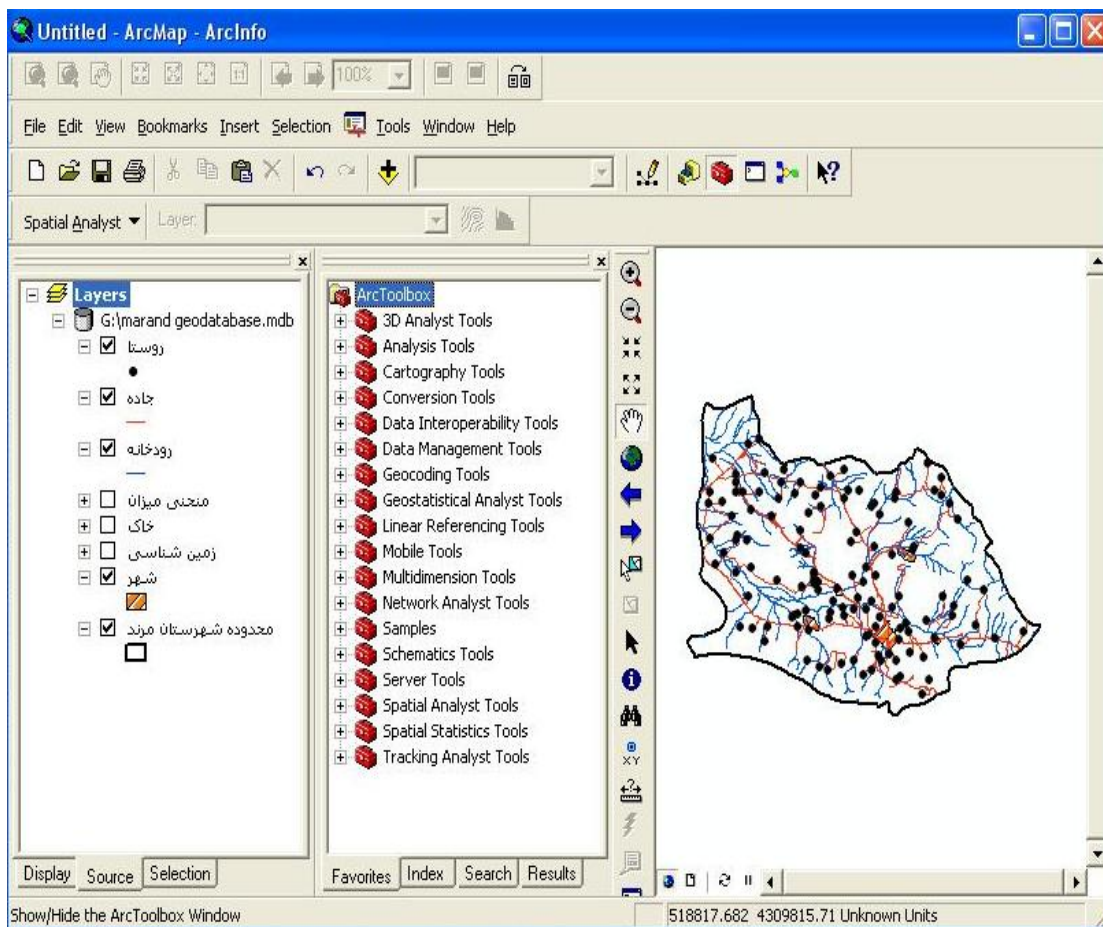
Untitled - ArcMap - ArcInfo

100%

File Edit View Bookmarks Insert Selection Tools Window Help

Spatial Analyst ▼ Layer:

Layers
G:\marand geodatabase.mdb
روستا
جاده
رودخانه
منحنی میزان
خاک
زمین شناسی
شهر
محدوده شهرستان مرند

ArcToolbox
3D Analyst Tools
Analysis Tools
Cartography Tools
Conversion Tools
Data Interoperability Tools
Data Management Tools
Geocoding Tools
Geostatistical Analyst Tools
Linear Referencing Tools
Mobile Tools
Multidimension Tools
Network Analyst Tools
Samples
Schematics Tools
Server Tools
Spatial Analyst Tools
Spatial Statistics Tools
Tracking Analyst Tools

Display Source Selection

Favorites Index Search Results

XY

Show/Hide the ArcToolbox Window

518817.682 4309815.71 Unknown Units